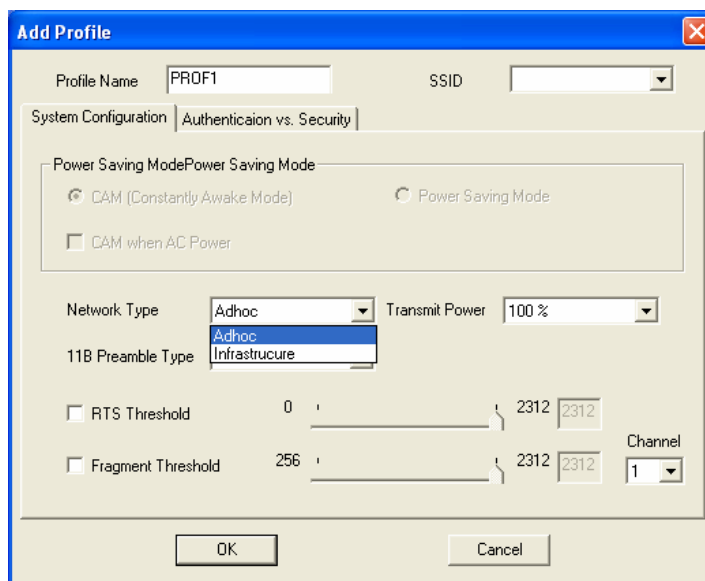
Add Profile

Profile Name PROF1

SSID

System Configuration | Authenticaion vs. Security

Power Saving ModePower Saving Mode

CAM (Constantly Awake Mode)

Power Saving Mode

CAM when AC Power

Network Type Adhoc

Transmit Power 100 %

Adhoc
Infrastrucure

11B Preamble Type

RTS Threshold 0 2312 2312

Channel

Fragment Threshold 256 2312 2312

1

OK

Cancel